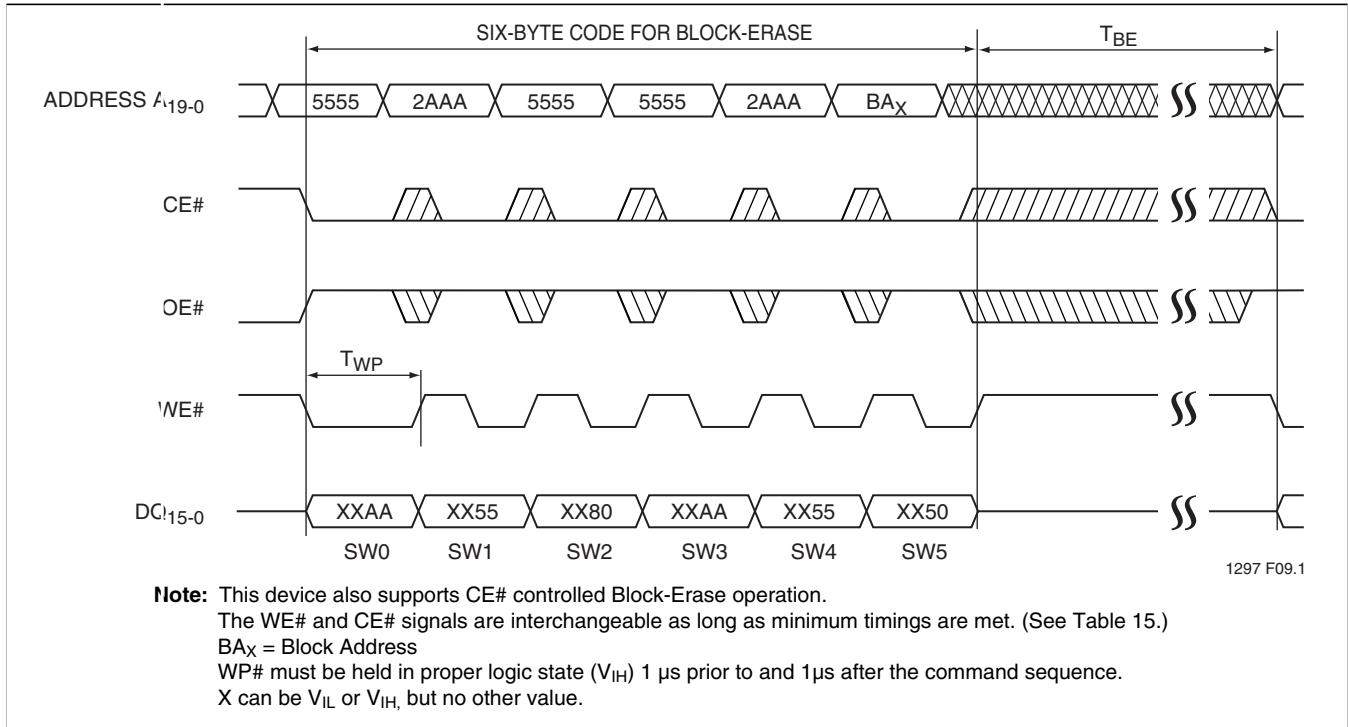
SIX-BYTE CODE FOR BLOCK-ERASE

$T_{BE}$

ADDRESS $A_{19-0}$

5555 2AAA 5555 5555 2AAA $BA_X$

CE#

OE#

$T_{WP}$

WE#

$DQ_{15-0}$

XXAA XX55 XX80 XXAA XX55 XX50

SW0 SW1 SW2 SW3 SW4 SW5

1297 F09.1

Note: This device also supports CE# controlled Block-Erase operation.
The WE# and CE# signals are interchangeable as long as minimum timings are met. (See Table 15.)
$BA_X$ = Block Address
WP# must be held in proper logic state ($V_{IH}$) 1 µs prior to and 1µs after the command sequence.
X can be $V_{IL}$ or $V_{IH,}$ but no other value.